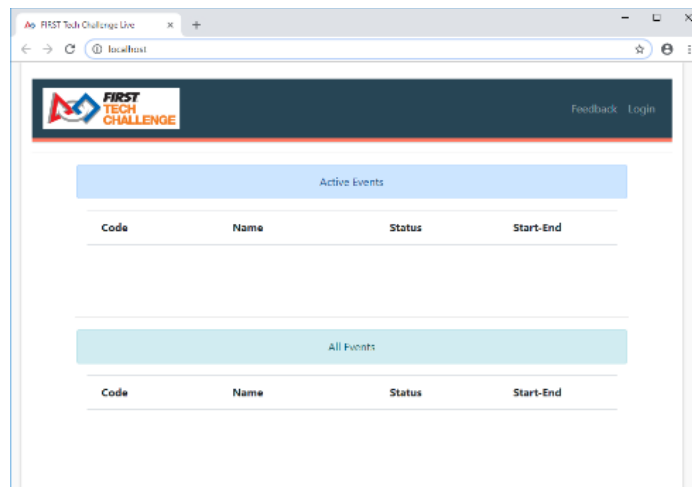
FIRST Tech Challenge Live × +

localhost

FIRST TECH CHALLENGE

Feedback Login

Active Events

| Code | Name | Status | Start-End |
|---|---|---|---|

All Events

| Code | Name | Status | Start-End |
|---|---|---|---|